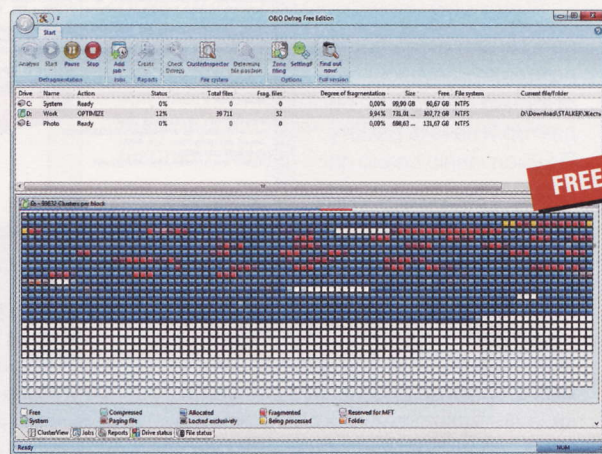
O&O Defrag Free Edition

Start

Analyze Start Pause Stop
Defragmentation

Add job
Jobs

Create
Reports

Check Drive
ClusterInspector
Determine file position
File system

Zone filing
Settings
Options

Find out more!
Full version

| Drive | Name | Action | Status | Total files | Frag. files | Degree of fragmentation | Size | Free | File system | Current file/folder |
|---|---|---|---|---|---|---|---|---|---|---|
| C: | System | Ready | 0% | 0 | 0 | 0,00% | 99,99 GB | 60,67 GB | NTFS | |
| D: | Work | OPTIMIZE | 12% | 39 711 | 52 | 9,94% | 731,01 ... | 307,72 GB | NTFS | D:\Download\STALKER\Жесть |
| E: | Photo | Ready | 0% | 0 | 0 | 0,00% | 698,63 ... | 131,67 GB | NTFS | |

FREE

D: - 30832 Clusters per block

Free
System
Compressed
Paging file
Allocated
Locked exclusively
Fragmented
Being processed
Reserved for MFT
Folder

ClusterView Jobs Reports Drive status File status

Ready